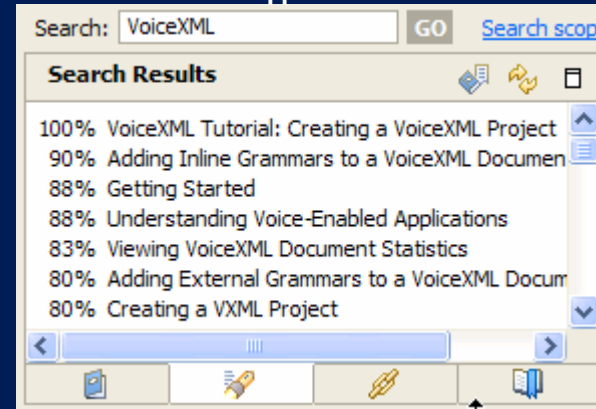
Search: VoiceXML GO Search scop

Search Results

100% VoiceXML Tutorial: Creating a VoiceXML Project
90% Adding Inline Grammars to a VoiceXML Documen
88% Getting Started
88% Understanding Voice-Enabled Applications
83% Viewing VoiceXML Document Statistics
80% Adding External Grammars to a VoiceXML Docum
80% Creating a VXML Project